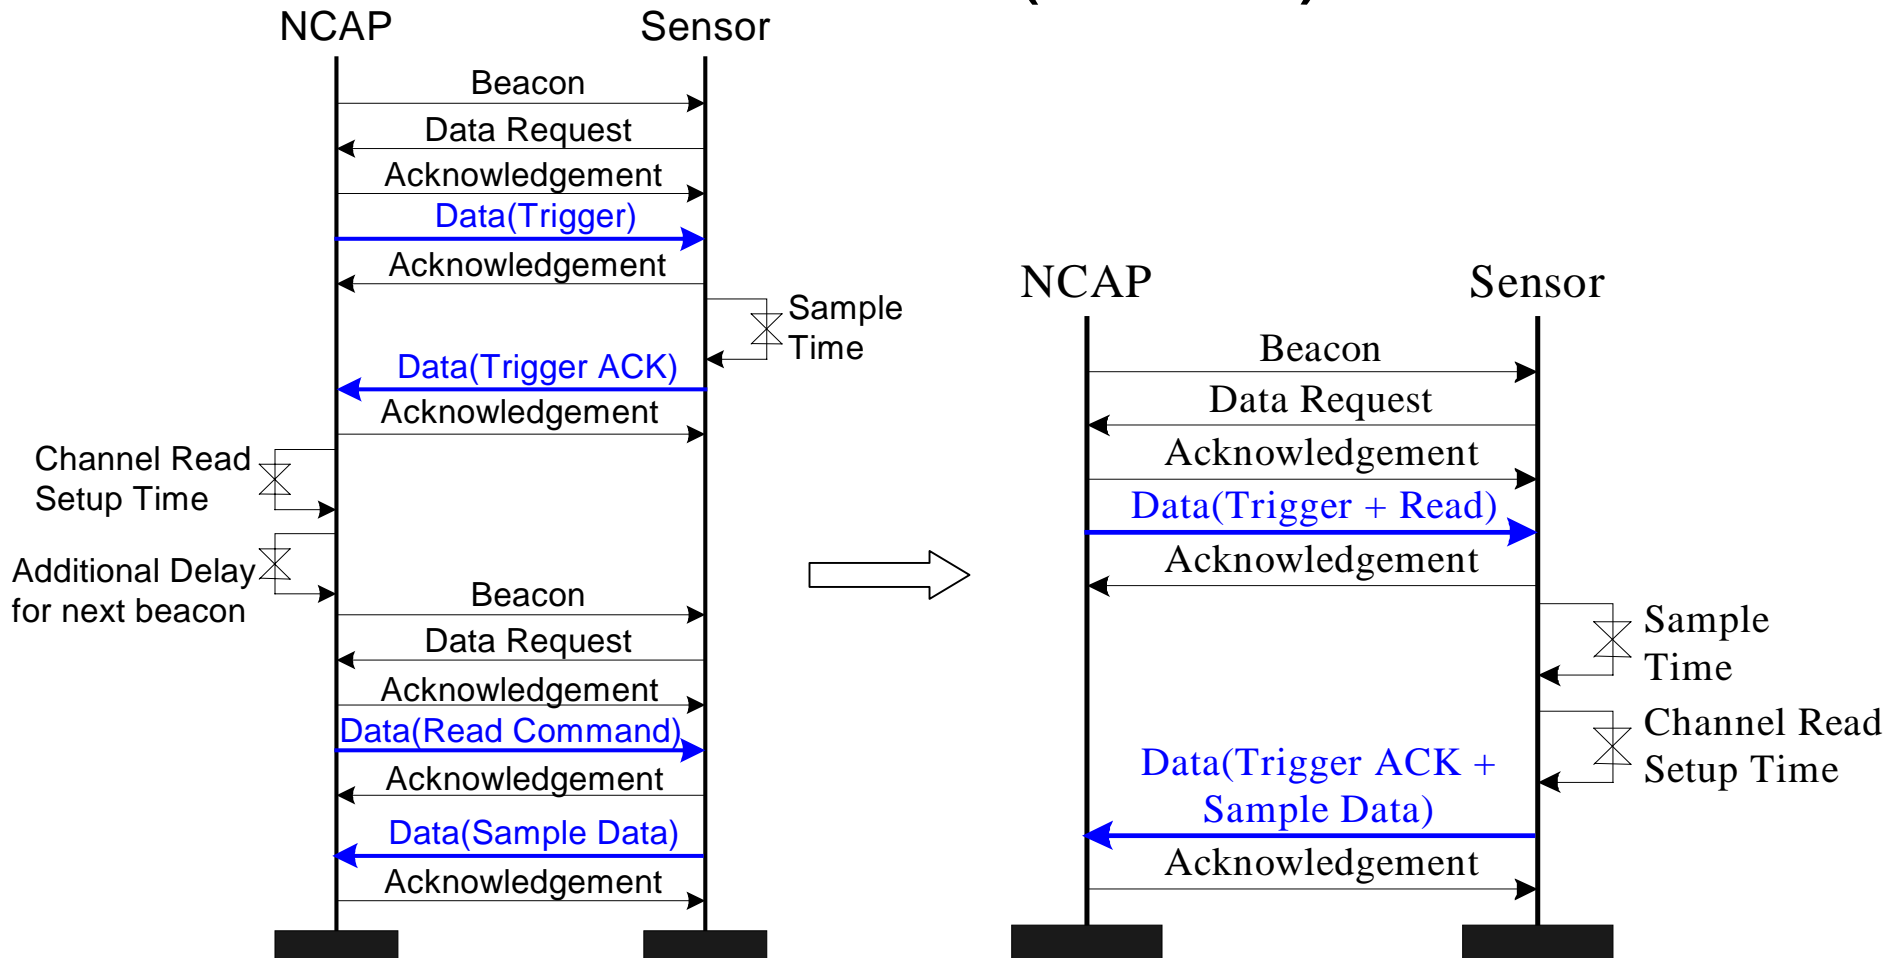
NCAP

Sensor

Beacon

Data Request

Acknowledgement

Data(Trigger)

Acknowledgement

Sample Time

Data(Trigger ACK)

Acknowledgement

Channel Read Setup Time

Additional Delay for next beacon

Beacon

Data Request

Acknowledgement

Data(Read Command)

Acknowledgement

Data(Sample Data)

Acknowledgement

NCAP

Sensor

Beacon

Data Request

Acknowledgement

Data(Trigger + Read)

Acknowledgement

Sample Time

Channel Read Setup Time

Data(Trigger ACK + Sample Data)

Acknowledgement